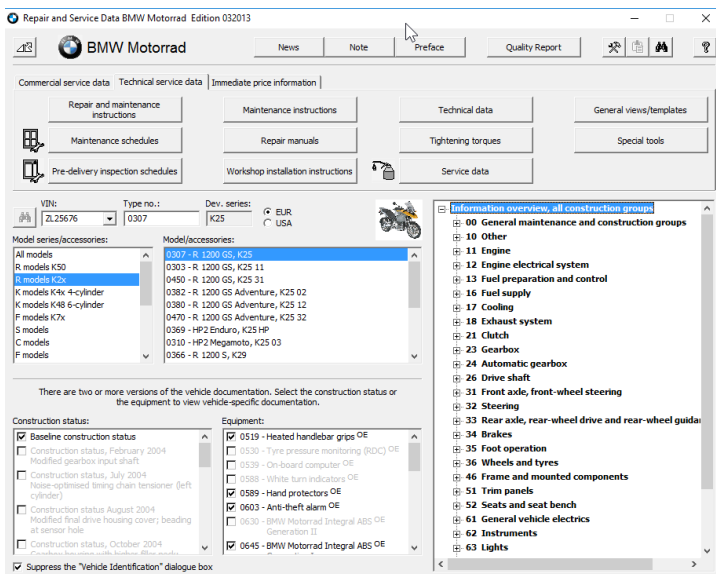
Repair and Service Data BMW Motorrad Edition 032013

BMW Motorrad

News | Note | Preface | Quality Report

Commercial service data | Technical service data | Immediate price information

Repair and maintenance instructions | Maintenance instructions | Technical data | General views/templates

Maintenance schedules | Repair manuals | Tightening torques | Special tools

Pre-delivery inspection schedules | Workshop installation instructions | Service data

VIN: ZL25676
Type no.: 0307
Dev. series: K25
EUR
USA

Model series/accessories:
All models
R models K50
R models K2x
K models K4x 4-cylinder
K models K48 6-cylinder
F models K7x
S models
C models
F models

Model/accessories:
0307 - R 1200 GS, K25
0303 - R 1200 GS, K25 11
0450 - R 1200 GS, K25 31
0382 - R 1200 GS Adventure, K25 02
0380 - R 1200 GS Adventure, K25 12
0470 - R 1200 GS Adventure, K25 32
0369 - HP2 Enduro, K25 HP
0310 - HP2 Megamoto, K25 03
0366 - R 1200 S, K29

There are two or more versions of the vehicle documentation. Select the construction status or the equipment to view vehicle-specific documentation.

Construction status:
Baseline construction status
Construction status, February 2004 Modified gearbox input shaft
Construction status, July 2004 Noise-optimised timing chain tensioner (left cylinder)
Construction status August 2004 Modified final drive housing cover; beading at sensor hole
Construction status, October 2004 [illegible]

Equipment:
0519 - Heated handlebar grips OE
0530 - Tyre pressure monitoring (RDC) OE
0539 - On-board computer OE
0585 - White turn indicators OE
0589 - Hand protectors OE
0603 - Anti-theft alarm OE
0630 - BMW Motorrad Integral ABS OE Generation II
0645 - BMW Motorrad Integral ABS OE

Suppress the "Vehicle Identification" dialogue box

Information overview, all construction groups
00 General maintenance and construction groups
10 Other
11 Engine
12 Engine electrical system
13 Fuel preparation and control
16 Fuel supply
17 Cooling
18 Exhaust system
21 Clutch
23 Gearbox
24 Automatic gearbox
26 Drive shaft
31 Front axle, front-wheel steering
32 Steering
33 Rear axle, rear-wheel drive and rear-wheel guidar
34 Brakes
35 Foot operation
36 Wheels and tyres
46 Frame and mounted components
51 Trim panels
52 Seats and seat bench
61 General vehicle electrics
62 Instruments
63 Lights